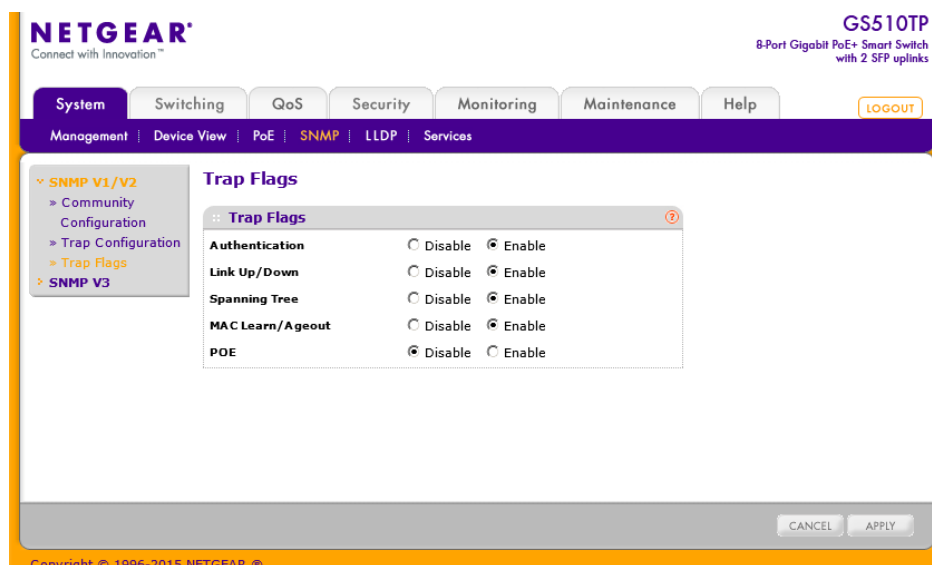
NETGEAR®
Connect with Innovation™

GS510TP
8-Port Gigabit PoE+ Smart Switch with 2 SFP uplinks

System | Switching | QoS | Security | Monitoring | Maintenance | Help

LOGOUT

Management | Device View | PoE | SNMP | LLDP | Services

SNMP V1/V2
» Community Configuration
» Trap Configuration
» Trap Flags
SNMP V3

Trap Flags

Trap Flags

| | | |
|---|---|---|
| Authentication | Disable | Enable |
| Link Up/Down | Disable | Enable |
| Spanning Tree | Disable | Enable |
| MAC Learn/Ageout | Disable | Enable |
| POE | Disable | Enable |

CANCEL APPLY

Copyright © 1996-2015 NETGEAR ®